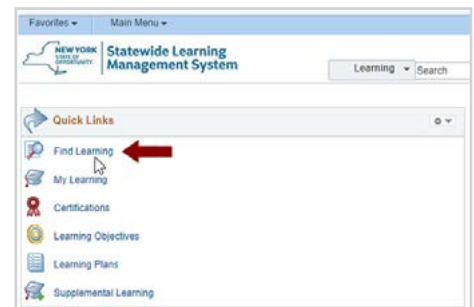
Favorites ▾ Main Menu ▾

NEW YORK STATE OF OPPORTUNITY. Statewide Learning Management System

Learning ▾ Search

Quick Links

Find Learning

My Learning

Certifications

Learning Objectives

Learning Plans

Supplemental Learning